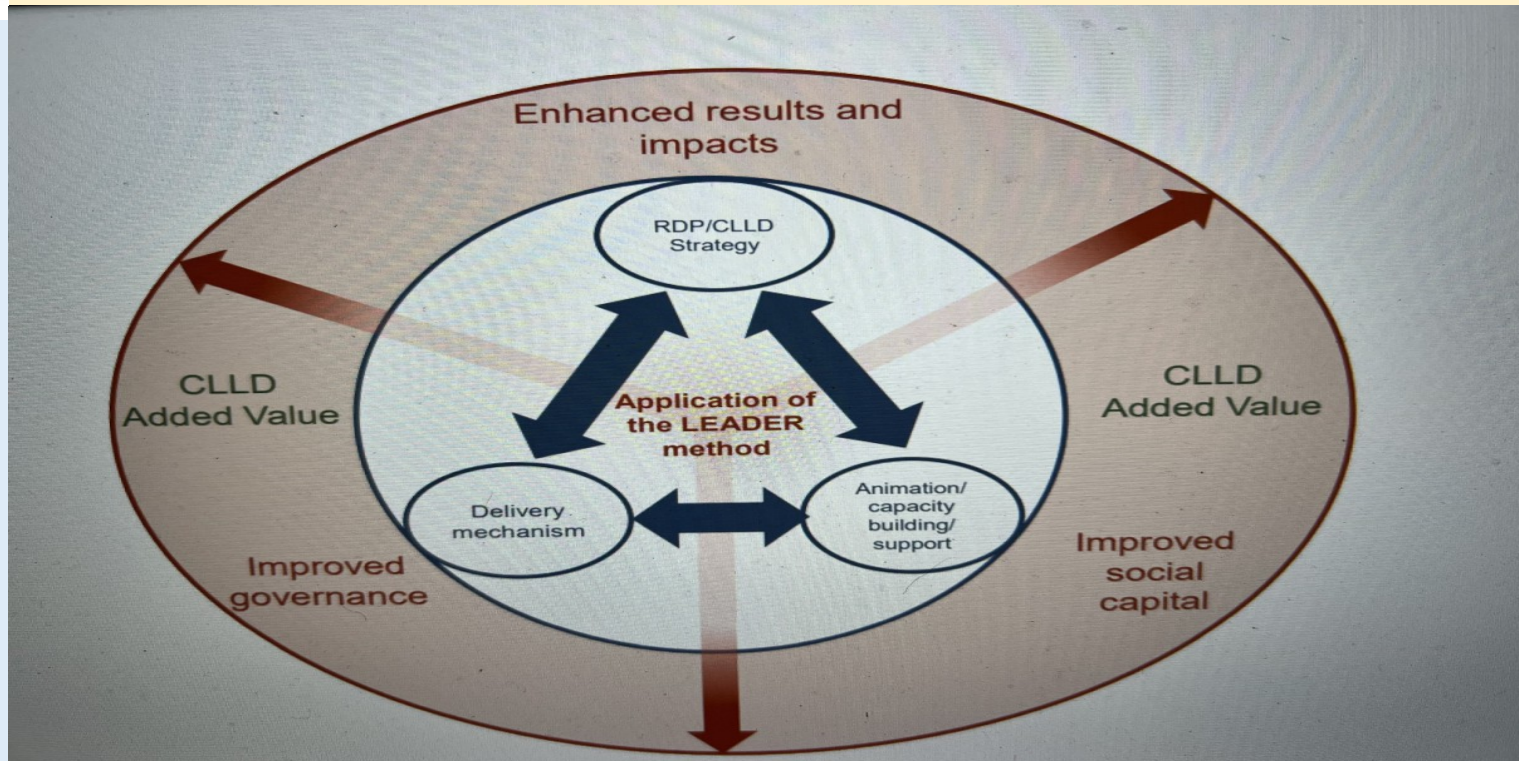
Enhanced results and impacts

RDP/CLLD Strategy

CLLD Added Value

Application of the LEADER method

CLLD Added Value

Delivery mechanism

Animation/ capacity building/ support

Improved governance

Improved social capital